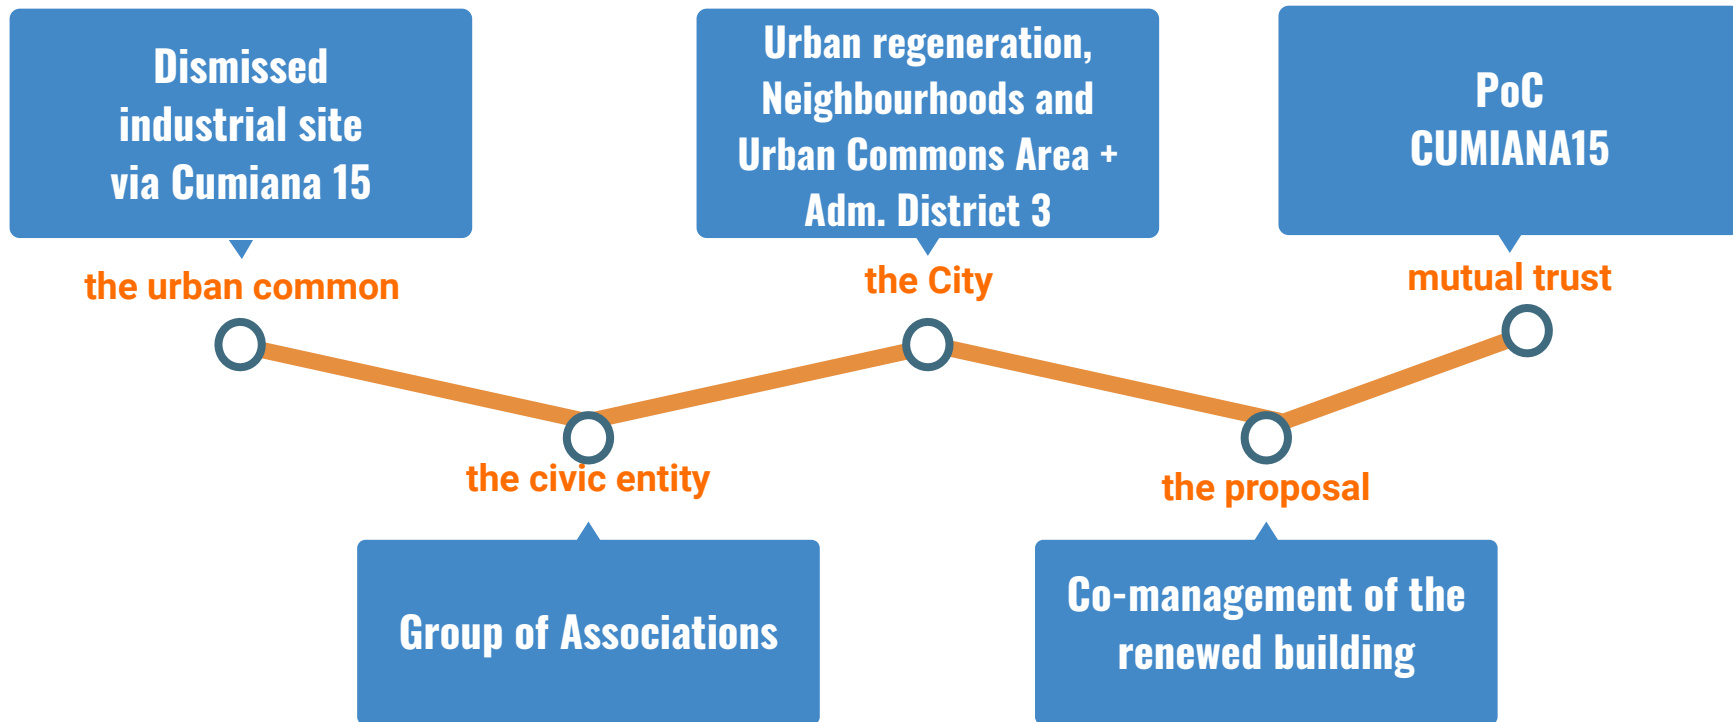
Dismissed industrial site via Cumiana 15

the urban common

Group of Associations

the civic entity

Urban regeneration, Neighbourhoods and Urban Commons Area + Adm. District 3

the City

Co-management of the renewed building

the proposal

PoC CUMIANA15

mutual trust